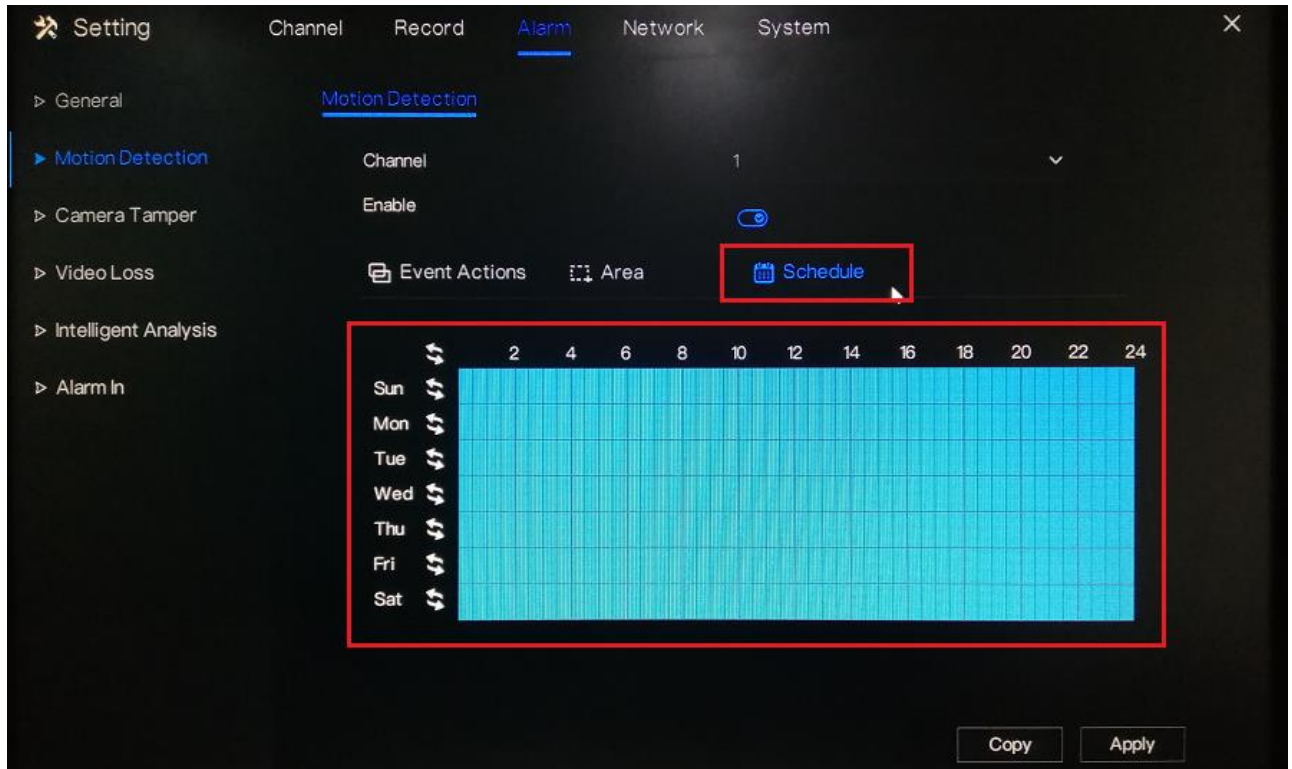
Setting Channel Record Alarm Network System ×

▷ General
▶ Motion Detection
▷ Camera Tamper
▷ Video Loss
▷ Intelligent Analysis
▷ Alarm In

Motion Detection

Channel 1
Enable

Event Actions Area Schedule

2 4 6 8 10 12 14 16 18 20 22 24
Sun
Mon
Tue
Wed
Thu
Fri
Sat

Copy Apply